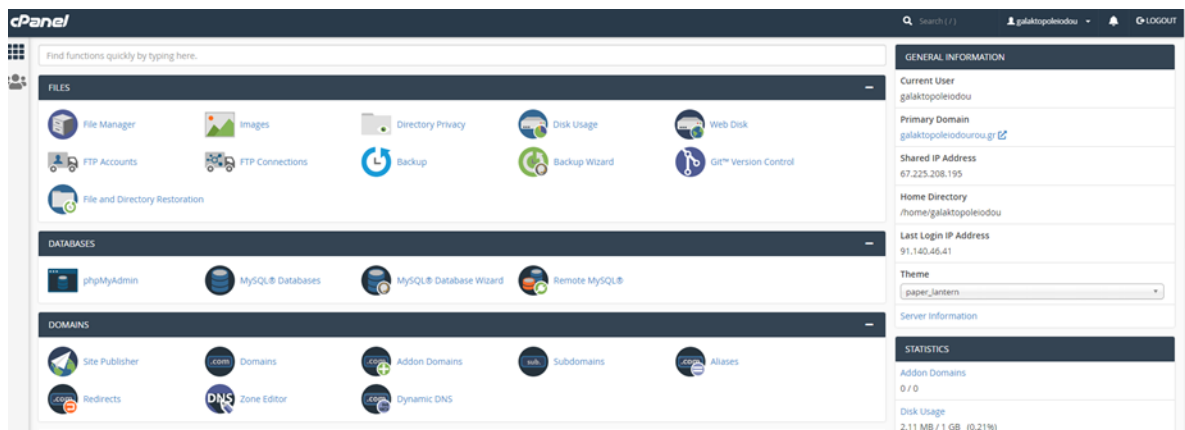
cPanel

Search ( / )

galaktopoleiodou

LOGOUT

Find functions quickly by typing here.

FILES

File Manager
Images
Directory Privacy
Disk Usage
Web Disk
FTP Accounts
FTP Connections
Backup
Backup Wizard
Git™ Version Control
File and Directory Restoration

DATABASES

phpMyAdmin
MySQL® Databases
MySQL® Database Wizard
Remote MySQL®

DOMAINS

Site Publisher
.com
Domains
.com
Addon Domains
sub.
Subdomains
.com
Aliases
.com
Redirects
DNS
Zone Editor
.com
Dynamic DNS

GENERAL INFORMATION

Current User
galaktopoleiodou

Primary Domain
galaktopoleiodourou.gr

Shared IP Address
67.225.208.195

Home Directory
/home/galaktopoleiodou

Last Login IP Address
91.140.46.41

Theme
paper_lantern

Server Information

STATISTICS

Addon Domains
0 / 0

Disk Usage
2.11 MB / 1 GB (0.21%)